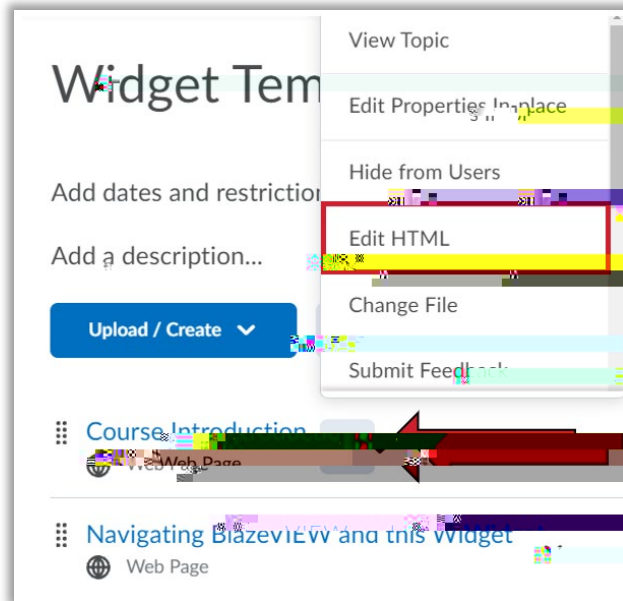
Widget Tem

Add dates and restriction

Add a description...

Upload / Create

Course Introduction
Web Page

Navigating BlazeVIEW and this Widget
Web Page

View Topic

Edit Properties In-place

Hide from Users

Edit HTML

Change File

Submit Feedback